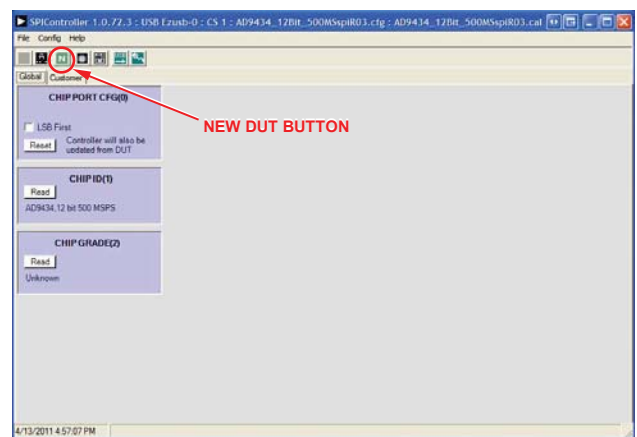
SPIController 1.0.72.3 : USB Ezusb-0 : CS 1 : AD9434_12Bit_500MSspiR03.cfg : AD9434_12Bit_500MSspiR03.cal

File Config Help

N

Global Customer

NEW DUT BUTTON

CHIP PORT CFG(0)

LSB First

Reset

Controller will also be updated from DUT

CHIP ID(1)

Read

AD9434,12 bit 500 MSPS

CHIP GRADE(2)

Read

Unknown

4/13/2011 4:57:07 PM